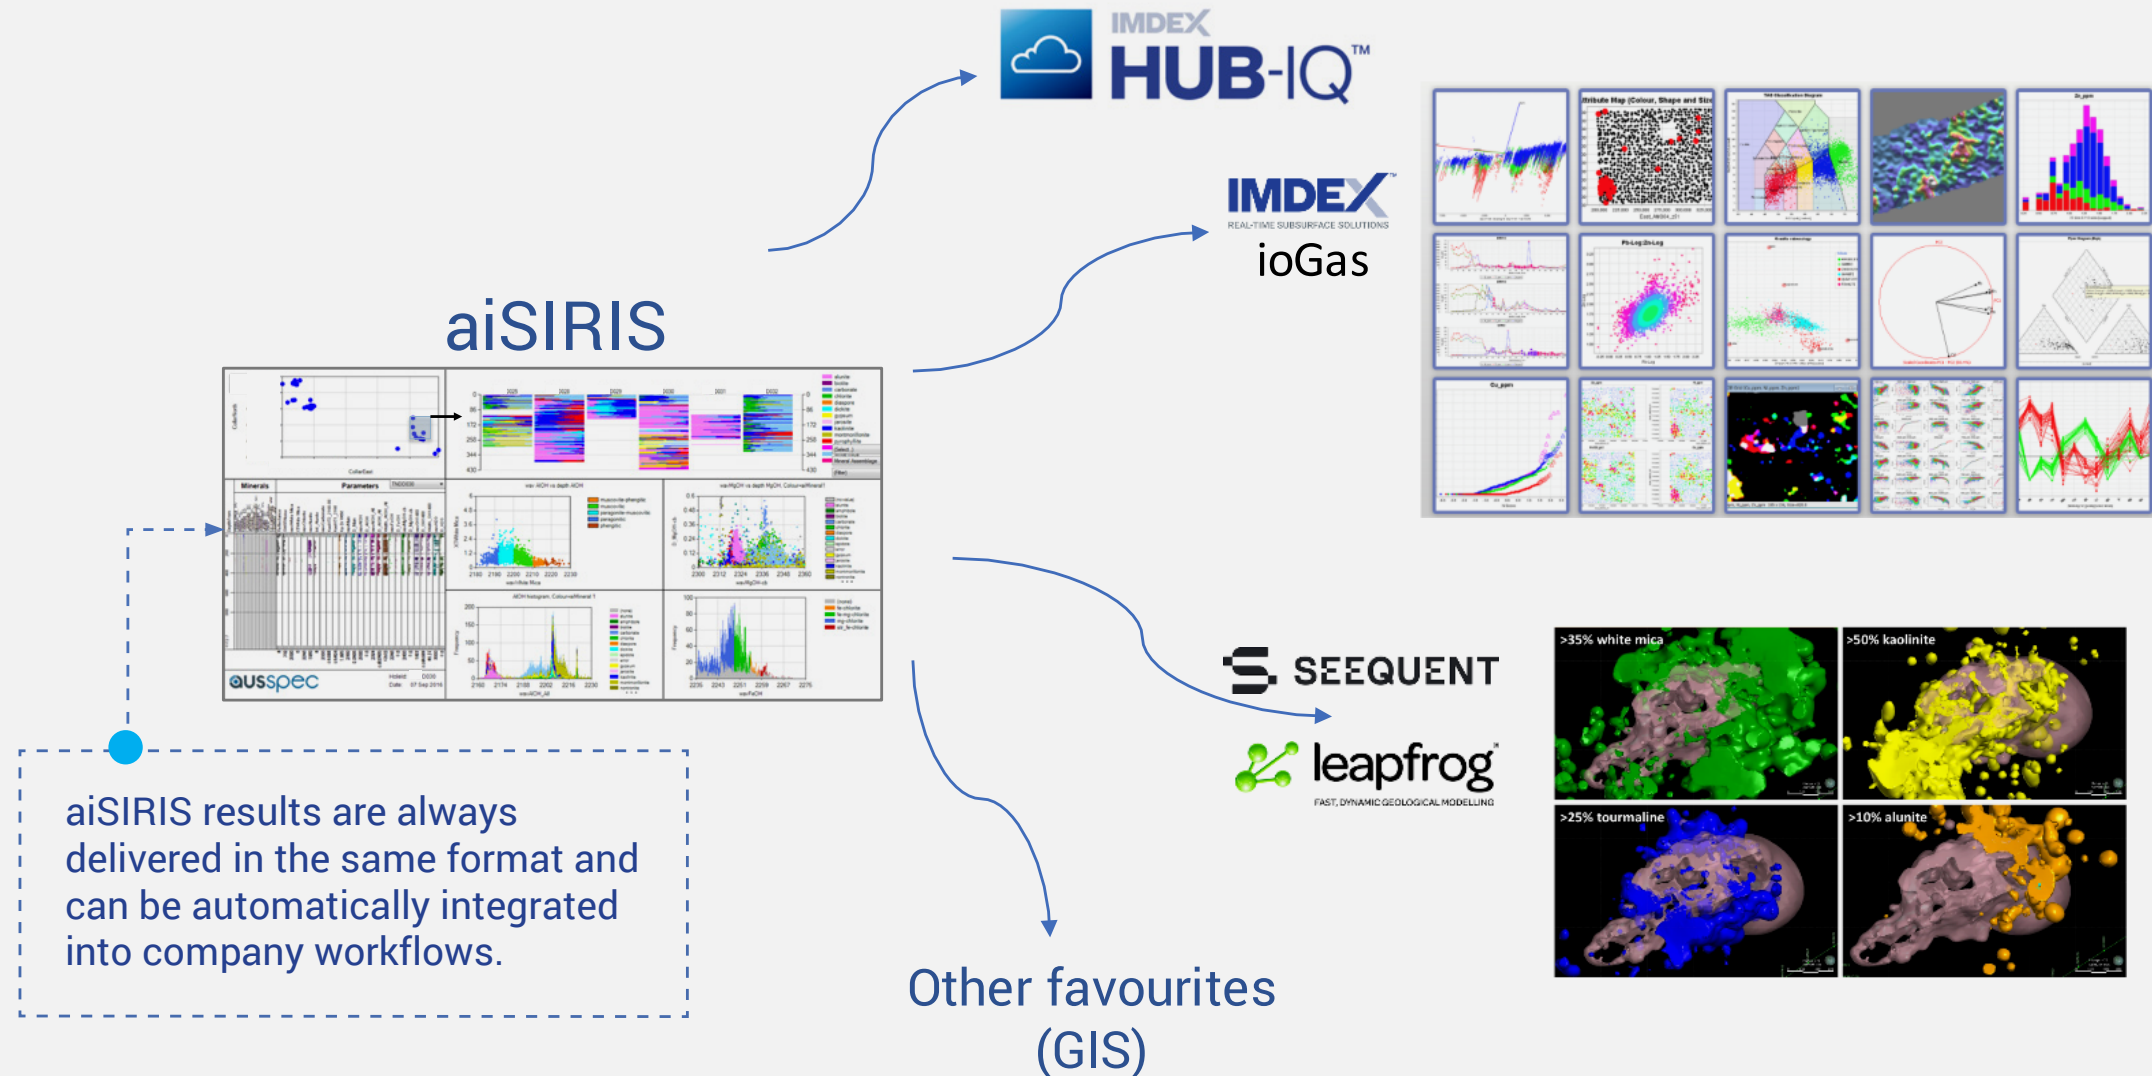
IMDEX HUB-IQ™

IMDEX™
REAL-TIME SUBSURFACE SOLUTIONS
ioGas

aiSIRIS

ausspec

SEEQUENT

leapfrog
FAST, DYNAMIC GEOLOGICAL MODELLING

>35% white mica
>50% kaolinite
>25% tourmaline
>10% alunite

aiSIRIS results are always delivered in the same format and can be automatically integrated into company workflows.

Other favourites (GIS)